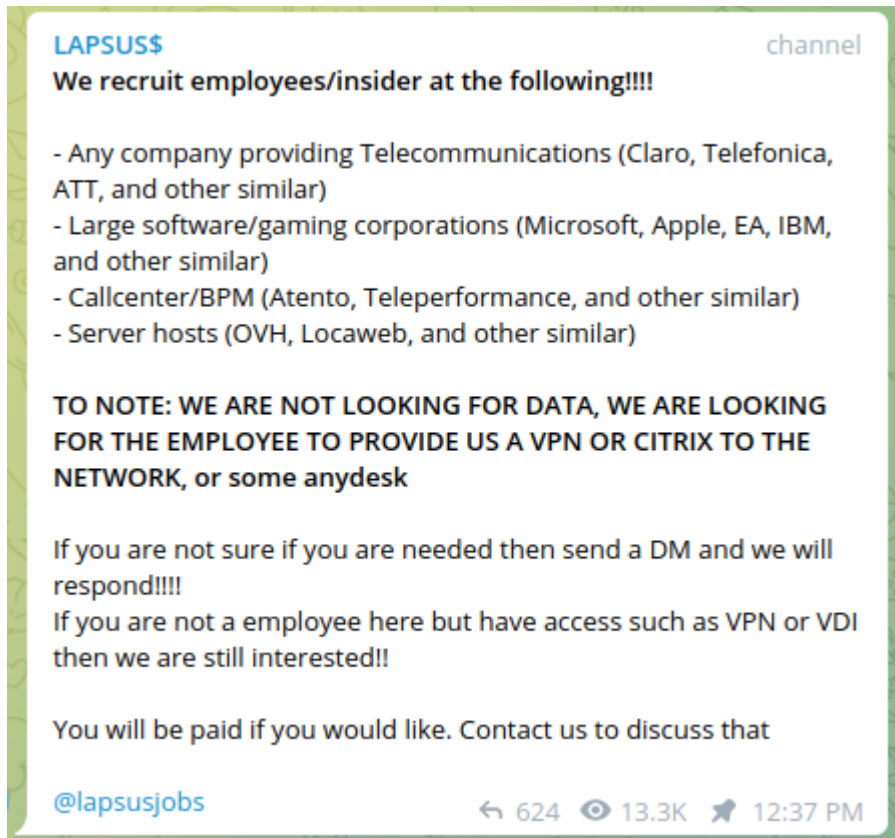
LAPSUS$
channel
We recruit employees/insider at the following!!!!

- Any company providing Telecommunications (Claro, Telefonica, ATT, and other similar)
- Large software/gaming corporations (Microsoft, Apple, EA, IBM, and other similar)
- Callcenter/BPM (Atento, Teleperformance, and other similar)
- Server hosts (OVH, Locaweb, and other similar)

TO NOTE: WE ARE NOT LOOKING FOR DATA, WE ARE LOOKING FOR THE EMPLOYEE TO PROVIDE US A VPN OR CITRIX TO THE NETWORK, or some anydesk

If you are not sure if you are needed then send a DM and we will respond!!!!
If you are not a employee here but have access such as VPN or VDI then we are still interested!!

You will be paid if you would like. Contact us to discuss that

@lapsusjobs
624 13.3K 12:37 PM